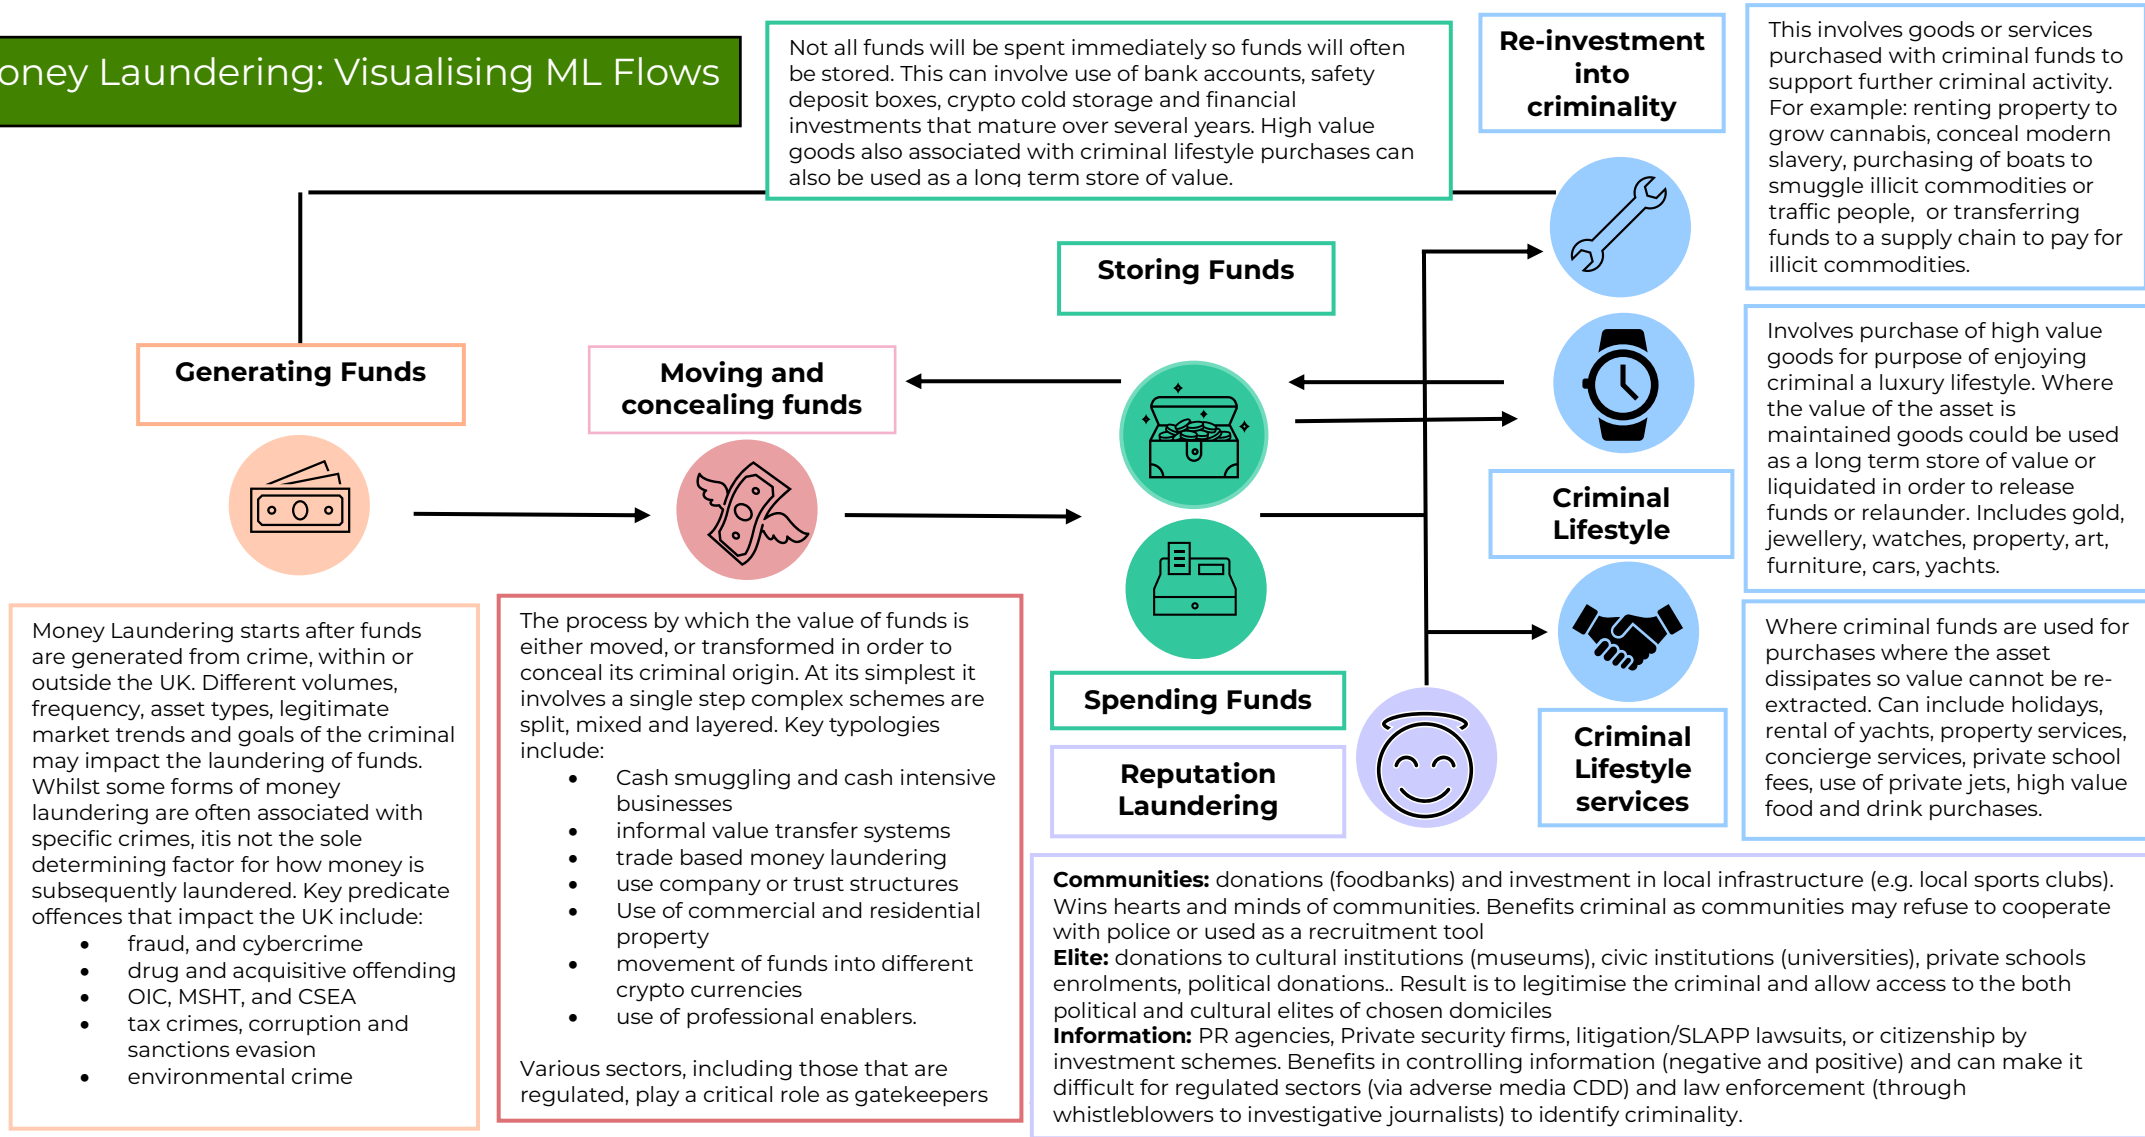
oney Laundering: Visualising ML Flows

Not all funds will be spent immediately so funds will often be stored. This can involve use of bank accounts, safety deposit boxes, crypto cold storage and financial investments that mature over several years. High value goods also associated with criminal lifestyle purchases can also be used as a long term store of value.

Re-investment into criminality

This involves goods or services purchased with criminal funds to support further criminal activity. For example: renting property to grow cannabis, conceal modern slavery, purchasing of boats to smuggle illicit commodities or traffic people, or transferring funds to a supply chain to pay for illicit commodities.

Storing Funds

Generating Funds

Moving and concealing funds

Involves purchase of high value goods for purpose of enjoying criminal a luxury lifestyle. Where the value of the asset is maintained goods could be used as a long term store of value or liquidated in order to release funds or relaunder. Includes gold, jewellery, watches, property, art, furniture, cars, yachts.

Criminal Lifestyle

Money Laundering starts after funds are generated from crime, within or outside the UK. Different volumes, frequency, asset types, legitimate market trends and goals of the criminal may impact the laundering of funds. Whilst some forms of money laundering are often associated with specific crimes, itis not the sole determining factor for how money is subsequently laundered. Key predicate offences that impact the UK include:
- fraud, and cybercrime
- drug and acquisitive offending
- OIC, MSHT, and CSEA
- tax crimes, corruption and sanctions evasion
- environmental crime

The process by which the value of funds is either moved, or transformed in order to conceal its criminal origin. At its simplest it involves a single step complex schemes are split, mixed and layered. Key typologies include:
- Cash smuggling and cash intensive businesses
- informal value transfer systems
- trade based money laundering
- use company or trust structures
- Use of commercial and residential property
- movement of funds into different crypto currencies
- use of professional enablers.

Various sectors, including those that are regulated, play a critical role as gatekeepers

Spending Funds

Reputation Laundering

Criminal Lifestyle services

Where criminal funds are used for purchases where the asset dissipates so value cannot be re-extracted. Can include holidays, rental of yachts, property services, concierge services, private school fees, use of private jets, high value food and drink purchases.

**Communities:** donations (foodbanks) and investment in local infrastructure (e.g. local sports clubs). Wins hearts and minds of communities. Benefits criminal as communities may refuse to cooperate with police or used as a recruitment tool
**Elite:** donations to cultural institutions (museums), civic institutions (universities), private schools enrolments, political donations.. Result is to legitimise the criminal and allow access to the both political and cultural elites of chosen domiciles
**Information:** PR agencies, Private security firms, litigation/SLAPP lawsuits, or citizenship by investment schemes. Benefits in controlling information (negative and positive) and can make it difficult for regulated sectors (via adverse media CDD) and law enforcement (through whistleblowers to investigative journalists) to identify criminality.